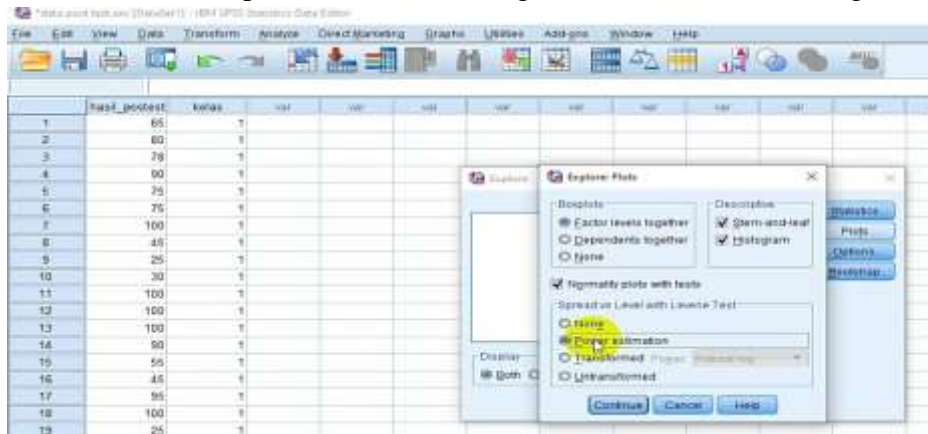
*data post test.sav [DataSet1] - IBM SPSS Statistics Data Editor

File Edit View Data Transform Analyze Direct Marketing Graphs Utilities Add-ons Window Help

| | hasil_posttest | kelas | var | var | var | var | var | var | var | var | var |
|---|---|---|---|---|---|---|---|---|---|---|---|
| 1 | 65 | 1 | | | | | | | | | |
| 2 | 60 | 1 | | | | | | | | | |
| 3 | 78 | 1 | | | | | | | | | |
| 4 | 90 | 1 | | | | | | | | | |
| 5 | 75 | 1 | | | | | | | | | |
| 6 | 75 | 1 | | | | | | | | | |
| 7 | 100 | 1 | | | | | | | | | |
| 8 | 45 | 1 | | | | | | | | | |
| 9 | 25 | 1 | | | | | | | | | |
| 10 | 30 | 1 | | | | | | | | | |
| 11 | 100 | 1 | | | | | | | | | |
| 12 | 100 | 1 | | | | | | | | | |
| 13 | 100 | 1 | | | | | | | | | |
| 14 | 90 | 1 | | | | | | | | | |
| 15 | 55 | 1 | | | | | | | | | |
| 16 | 45 | 1 | | | | | | | | | |
| 17 | 95 | 1 | | | | | | | | | |
| 18 | 100 | 1 | | | | | | | | | |
| 19 | 25 | 1 | | | | | | | | | |

Explore

Display
Both

Statistics...
Plots...
Options...
Bootstrap...

Explore: Plots

Boxplots
Factor levels together
Dependents together
None

Descriptive
Stem-and-leaf
Histogram

Normality plots with tests

Spread vs Level with Levene Test
None
Power estimation
Transformed Power: Natural log
Untransformed

Continue Cancel Help